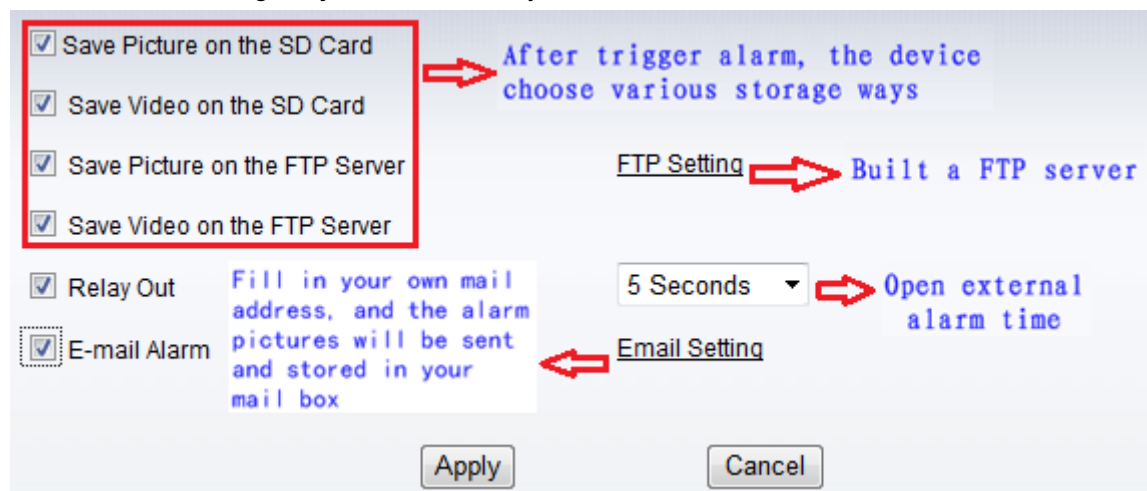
Save Picture on the SD Card

Save Video on the SD Card

Save Picture on the FTP Server

Save Video on the FTP Server

After trigger alarm, the device choose various storage ways

FTP Setting

Built a FTP server

Relay Out

E-mail Alarm

Fill in your own mail address, and the alarm pictures will be sent and stored in your mail box

5 Seconds

Open external alarm time

Email Setting

Apply

Cancel